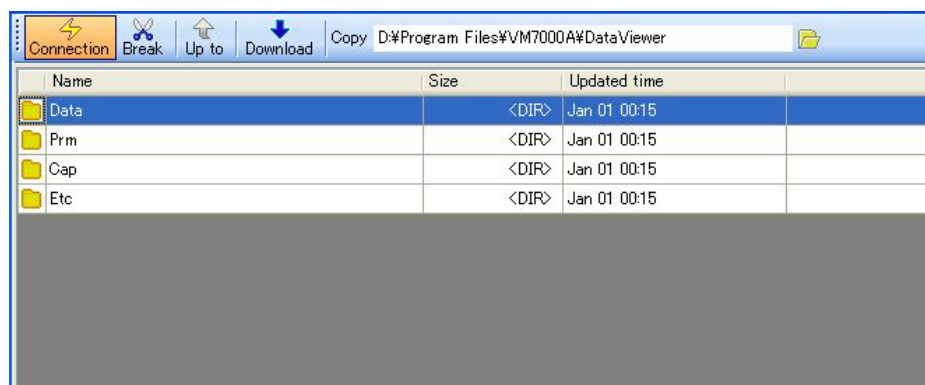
Connection Break Up to Download Copy D:¥Program Files¥VM7000A¥DataViewer

| Name | Size | Updated time |
|---|---|---|
| Data | <DIR> | Jan 01 00:15 |
| Prm | <DIR> | Jan 01 00:15 |
| Cap | <DIR> | Jan 01 00:15 |
| Etc | <DIR> | Jan 01 00:15 |